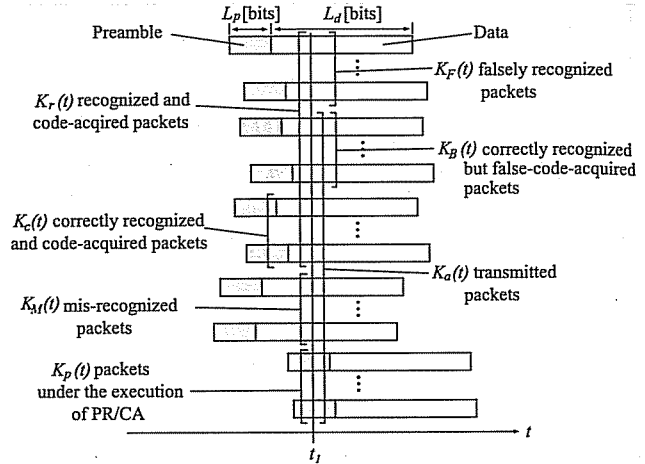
$L_p$[bits]

$L_d$[bits]

Preamble

Data

$K_F(t)$ falsely recognized packets

$K_r(t)$ recognized and code-acqired packets

$K_B(t)$ correctly recognized but false-code-acquired packets

$K_c(t)$ correctly recognized and code-acquired packets

$K_a(t)$ transmitted packets

$K_M(t)$ mis-recognized packets

$K_p(t)$ packets under the execution of PR/CA

$t$

$t_1$